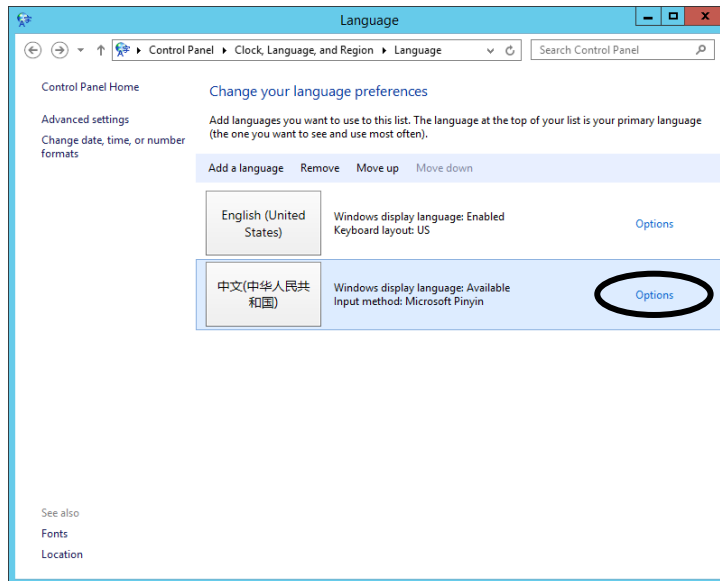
Language

Control Panel ▸ Clock, Language, and Region ▸ Language

Search Control Panel

Control Panel Home

Advanced settings

Change date, time, or number formats

Change your language preferences

Add languages you want to use to this list. The language at the top of your list is your primary language (the one you want to see and use most often).

Add a language Remove Move up Move down

English (United States)

Windows display language: Enabled
Keyboard layout: US

Options

中文(中华人民共和国)

Windows display language: Available
Input method: Microsoft Pinyin

Options

See also

Fonts

Location